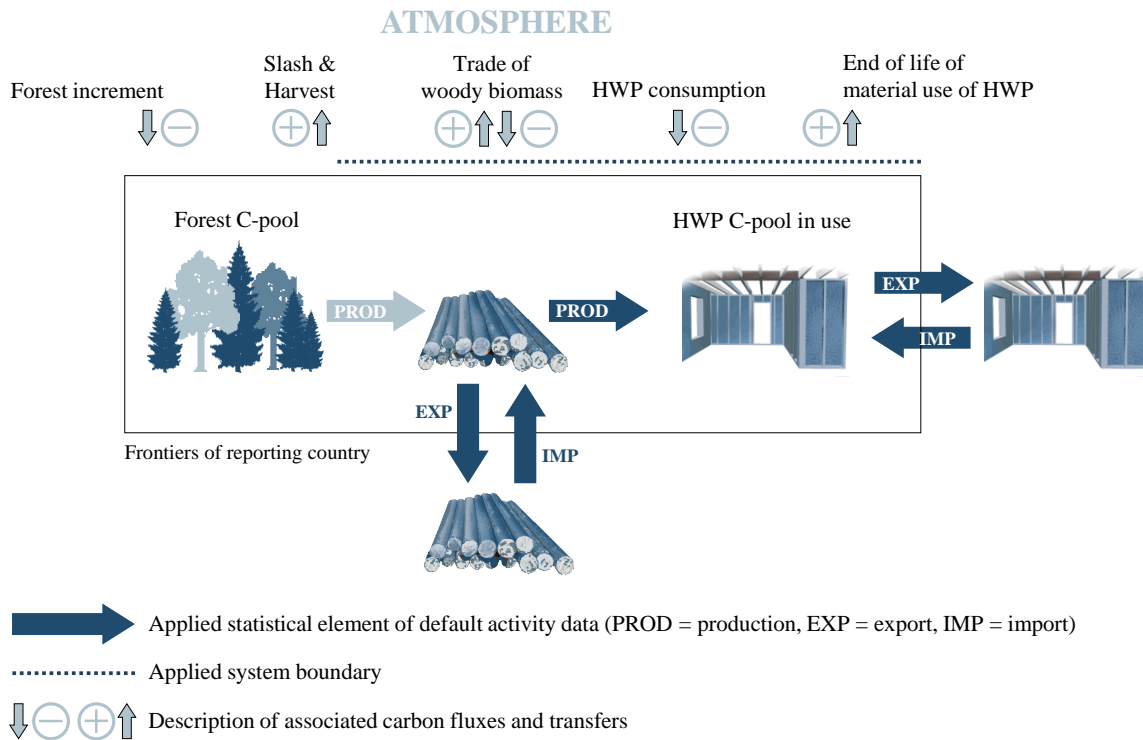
ATMOSPHERE

Forest increment

Slash & Harvest

Trade of woody biomass

HWP consumption

End of life of material use of HWP

Forest C-pool

HWP C-pool in use

PROD

PROD

EXP

IMP

EXP

IMP

Frontiers of reporting country

Applied statistical element of default activity data (PROD = production, EXP = export, IMP = import)

Applied system boundary

Description of associated carbon fluxes and transfers